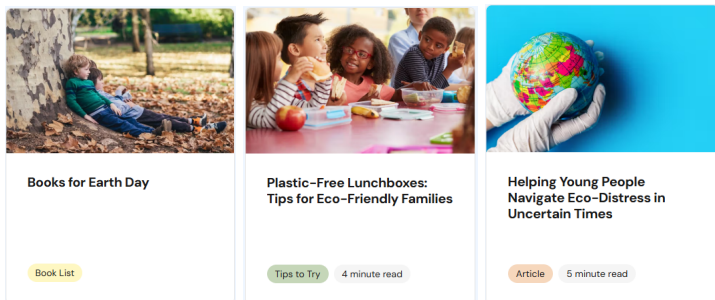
Books for Earth Day

Book List

Plastic-Free Lunchboxes: Tips for Eco-Friendly Families

Tips to Try

4 minute read

Helping Young People Navigate Eco-Distress in Uncertain Times

Article

5 minute read